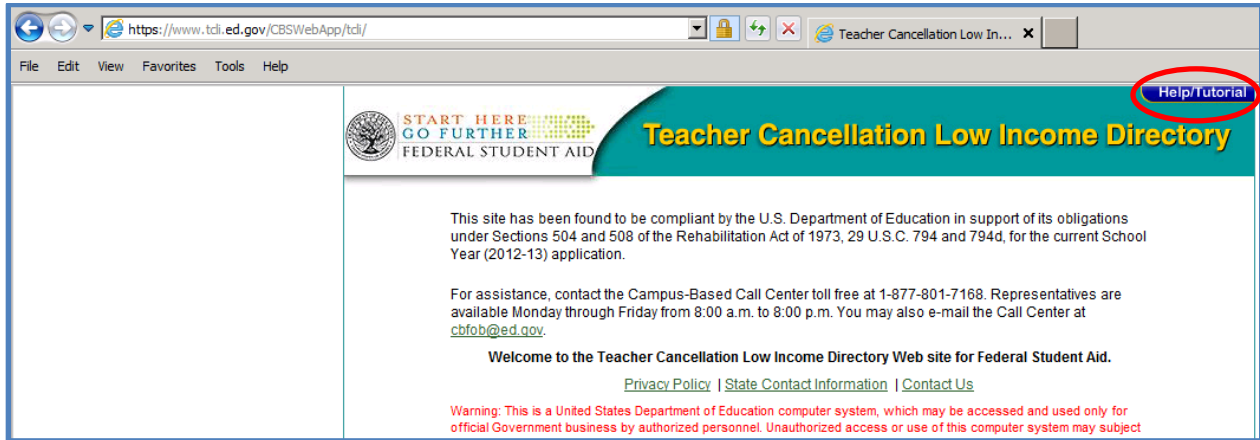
https://www.tcli.ed.gov/CBSWebApp/tcli/

Teacher Cancellation Low In...

File Edit View Favorites Tools Help

Help/Tutorial

START HERE
GO FURTHER
FEDERAL STUDENT AID

Teacher Cancellation Low Income Directory

This site has been found to be compliant by the U.S. Department of Education in support of its obligations under Sections 504 and 508 of the Rehabilitation Act of 1973, 29 U.S.C. 794 and 794d, for the current School Year (2012-13) application.

For assistance, contact the Campus-Based Call Center toll free at 1-877-801-7168. Representatives are available Monday through Friday from 8:00 a.m. to 8:00 p.m. You may also e-mail the Call Center at cbfob@ed.gov.

Welcome to the Teacher Cancellation Low Income Directory Web site for Federal Student Aid.

Privacy Policy | State Contact Information | Contact Us

Warning: This is a United States Department of Education computer system, which may be accessed and used only for official Government business by authorized personnel. Unauthorized access or use of this computer system may subject